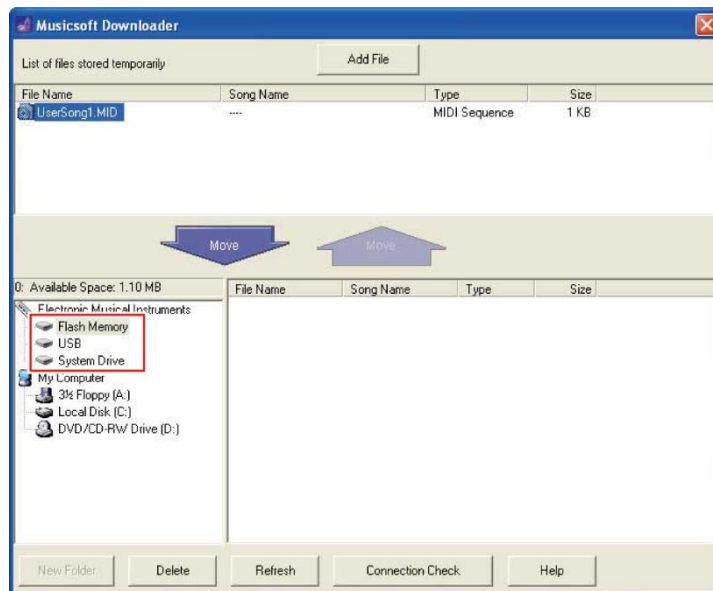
Musicsoft Downloader

List of files stored temporarily

Add File

| File Name | Song Name | Type | Size |
|---|---|---|---|
| UserSong1.MID | ---- | MIDI Sequence | 1 KB |

Move

Move

0: Available Space: 1.10 MB

Electronic Musical Instruments
Flash Memory
USB
System Drive
My Computer
3½ Floppy (A:)
Local Disk (C:)
DVD/CD-RW Drive (D:)

| File Name | Song Name | Type | Size |
|---|---|---|---|

New Folder

Delete

Refresh

Connection Check

Help